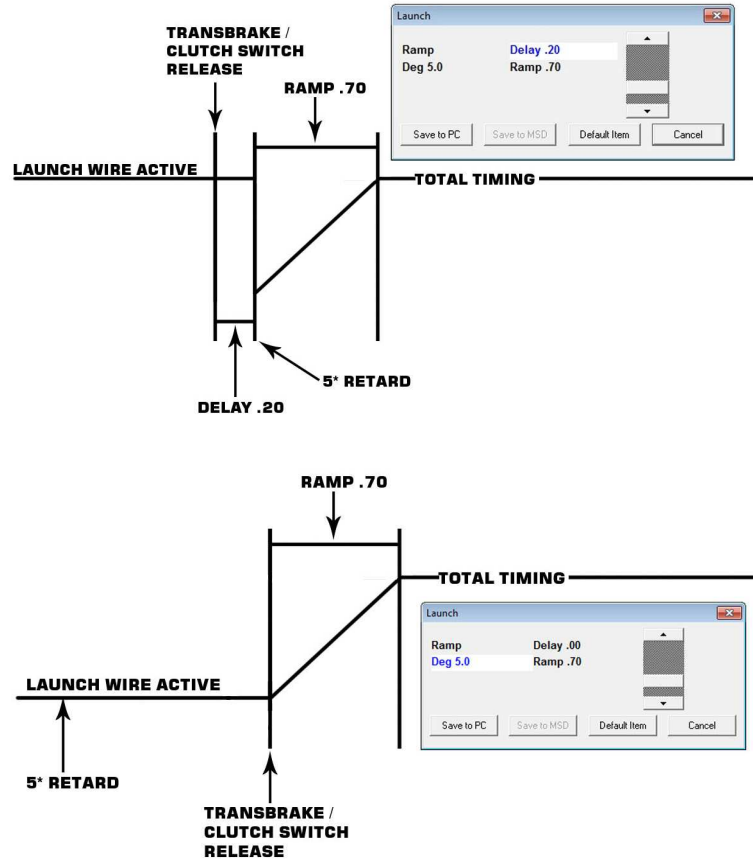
TRANSBRAKE / CLUTCH SWITCH RELEASE

Launch

Ramp
Deg 5.0

Delay .20
Ramp .70

Save to PC
Save to MSD
Default Item
Cancel

RAMP .70

LAUNCH WIRE ACTIVE

TOTAL TIMING

5* RETARD

DELAY .20

RAMP .70

TOTAL TIMING

Launch

Ramp
Deg 5.0

Delay .00
Ramp .70

Save to PC
Save to MSD
Default Item
Cancel

LAUNCH WIRE ACTIVE

5* RETARD

TRANSBRAKE / CLUTCH SWITCH RELEASE